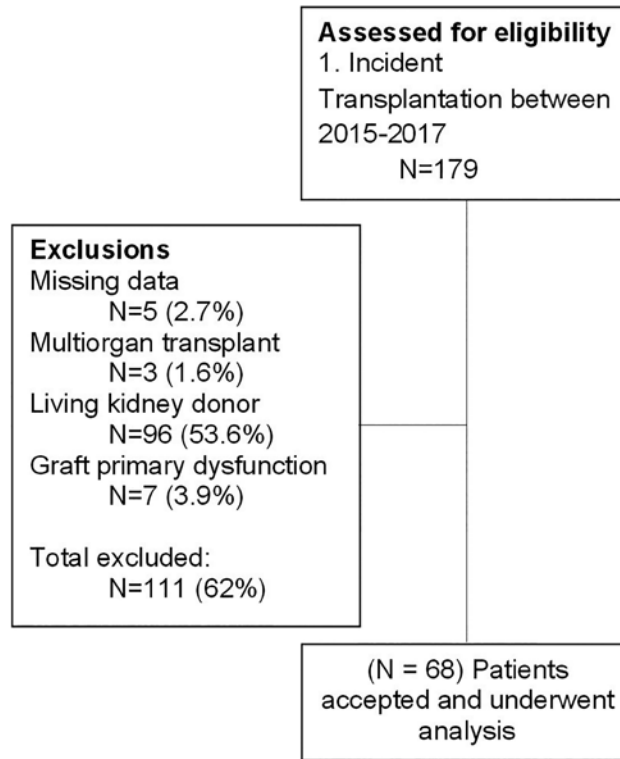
**Assessed for eligibility**
1. Incident
Transplantation between
2015-2017
N=179

**Exclusions**
Missing data
N=5 (2.7%)
Multiorgan transplant
N=3 (1.6%)
Living kidney donor
N=96 (53.6%)
Graft primary dysfunction
N=7 (3.9%)

Total excluded:
N=111 (62%)

(N = 68) Patients accepted and underwent analysis